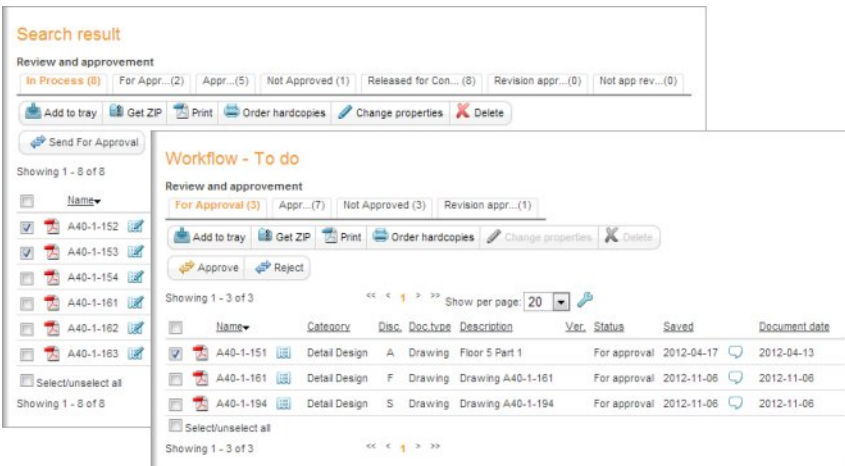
Search result

Review and approvement

In Process (8) | For Appr...(2) | Appr...(5) | Not Approved (1) | Released for Con... (8) | Revision appr...(0) | Not app rev...(0)

Add to tray | Get ZIP | Print | Order hardcopies | Change properties | Delete

Send For Approval

Showing 1 - 8 of 8

Name

A40-1-152
A40-1-153
A40-1-154
A40-1-161
A40-1-162
A40-1-163

Select/unselect all

Showing 1 - 8 of 8

Workflow - To do

Review and approvement

For Approval (3) | Appr...(7) | Not Approved (3) | Revision appr...(1)

Add to tray | Get ZIP | Print | Order hardcopies | Change properties | Delete

Approve | Reject

Showing 1 - 3 of 3

<< < 1 > >> Show per page: 20

| | Name | Category | Disc. | Doc.type | Description | Ver. | Status | Saved | | Document date |
|---|---|---|---|---|---|---|---|---|---|---|
| | A40-1-151 | Detail Design | A | Drawing | Floor 5 Part 1 | | For approval | 2012-04-17 | | 2012-04-13 |
| | A40-1-161 | Detail Design | F | Drawing | Drawing A40-1-161 | | For approval | 2012-11-06 | | 2012-11-06 |
| | A40-1-194 | Detail Design | S | Drawing | Drawing A40-1-194 | | For approval | 2012-11-06 | | 2012-11-06 |

Select/unselect all

Showing 1 - 3 of 3

<< < 1 > >>